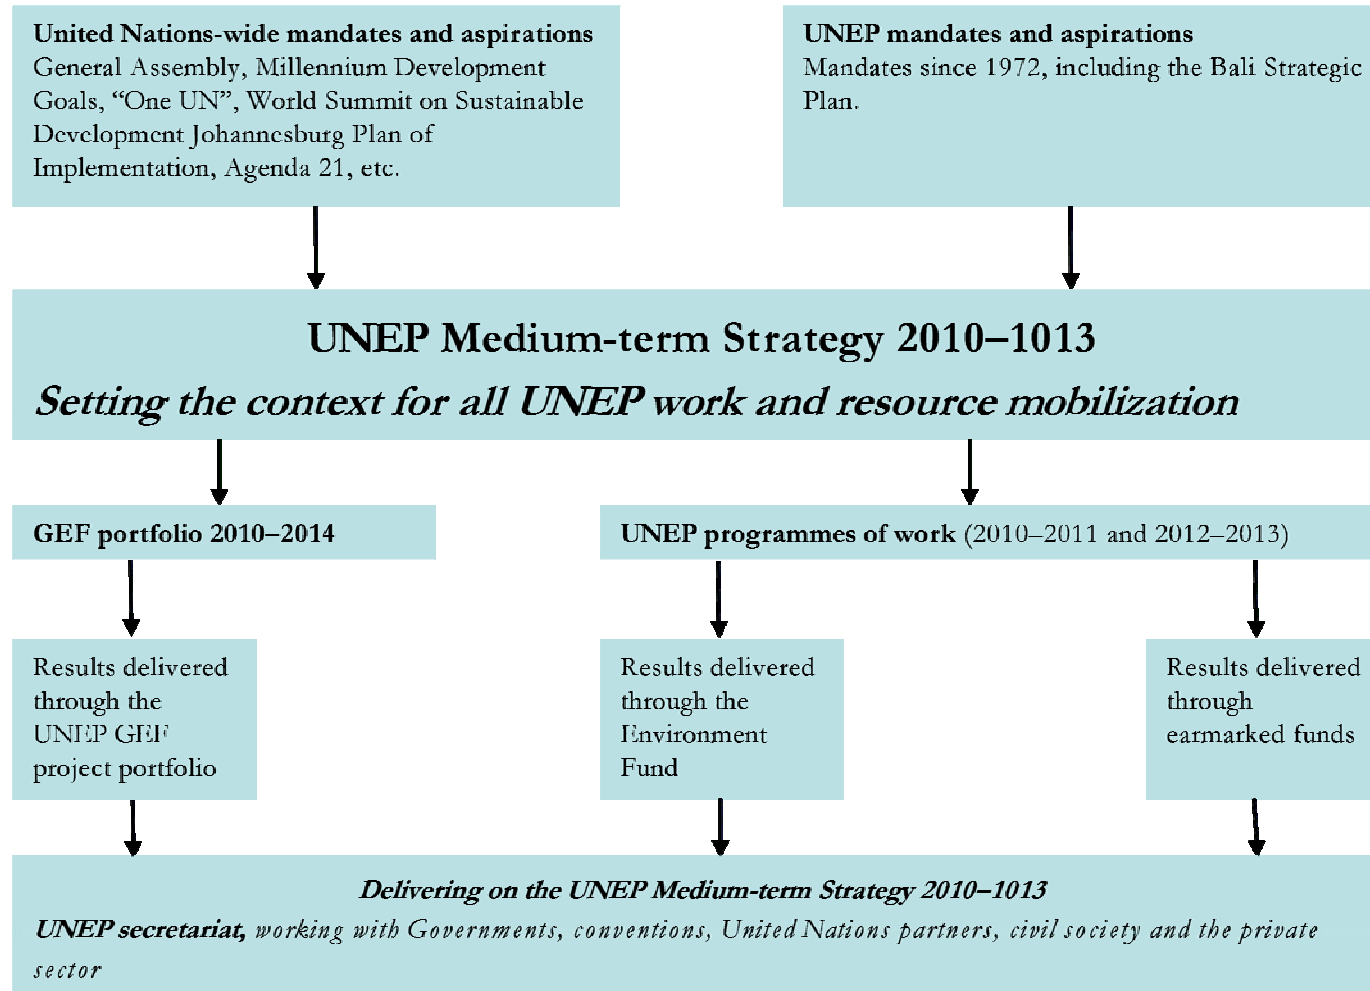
**United Nations-wide mandates and aspirations**
General Assembly, Millennium Development Goals, "One UN", World Summit on Sustainable Development Johannesburg Plan of Implementation, Agenda 21, etc.

**UNEP mandates and aspirations**
Mandates since 1972, including the Bali Strategic Plan.

**UNEP Medium-term Strategy 2010–1013**
***Setting the context for all UNEP work and resource mobilization***

**GEF portfolio 2010–2014**

**UNEP programmes of work** (2010–2011 and 2012–2013)

Results delivered through the UNEP GEF project portfolio

Results delivered through the Environment Fund

Results delivered through earmarked funds

***Delivering on the UNEP Medium-term Strategy 2010–1013***
***UNEP secretariat,*** *working with Governments, conventions, United Nations partners, civil society and the private sector*